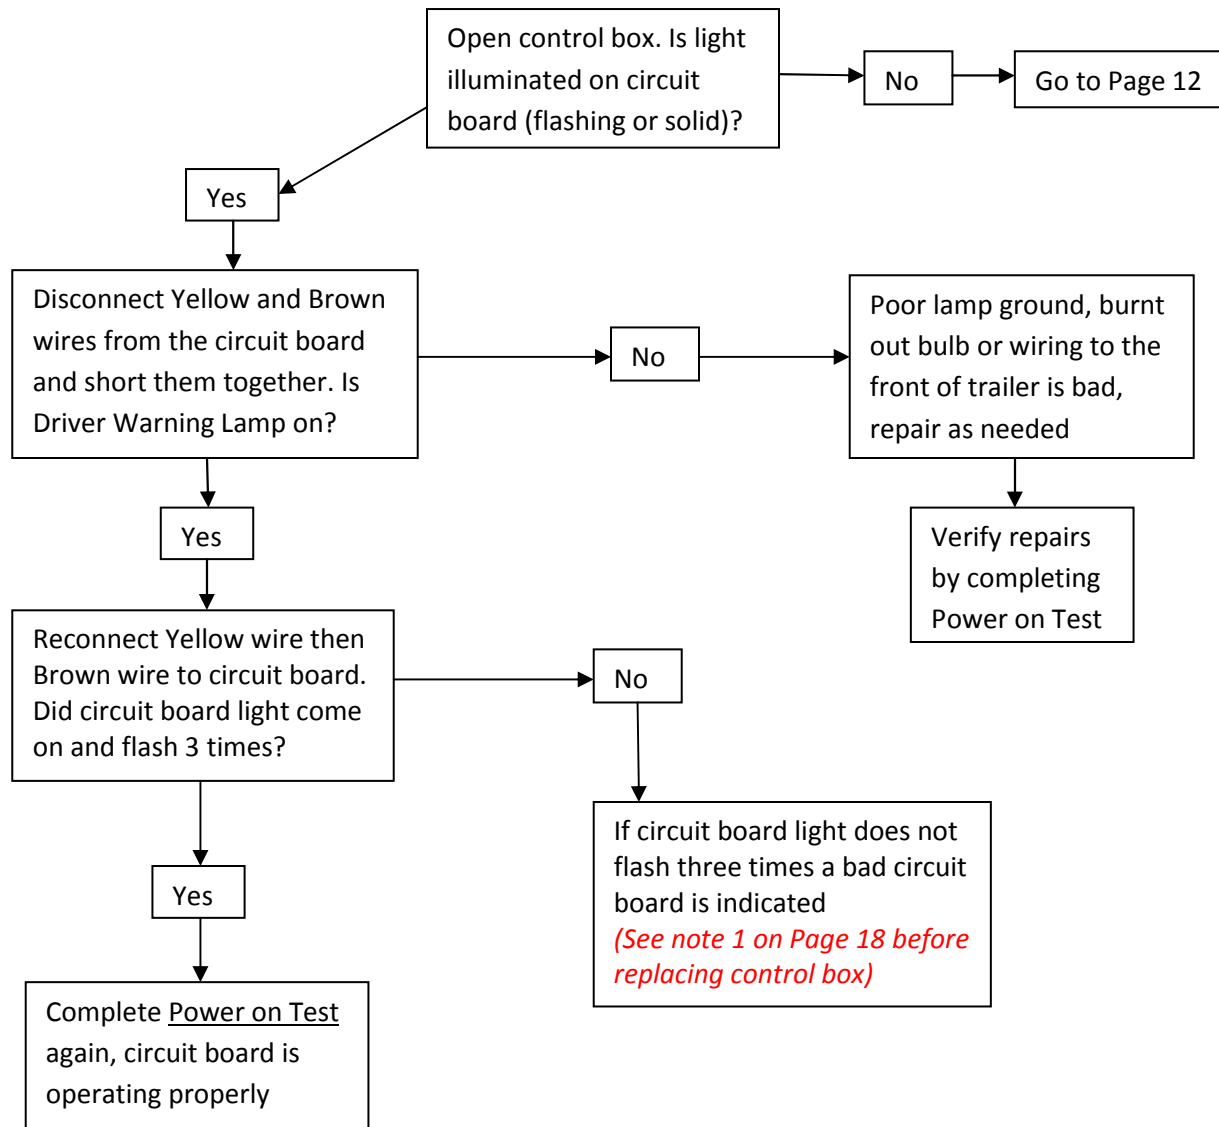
Open control box. Is light illuminated on circuit board (flashing or solid)?

No

Go to Page 12

Yes

Disconnect Yellow and Brown wires from the circuit board and short them together. Is Driver Warning Lamp on?

No

Poor lamp ground, burnt out bulb or wiring to the front of trailer is bad, repair as needed

Verify repairs by completing Power on Test

Yes

Reconnect Yellow wire then Brown wire to circuit board. Did circuit board light come on and flash 3 times?

No

If circuit board light does not flash three times a bad circuit board is indicated
(See note 1 on Page 18 before replacing control box)

Yes

Complete Power on Test again, circuit board is operating properly